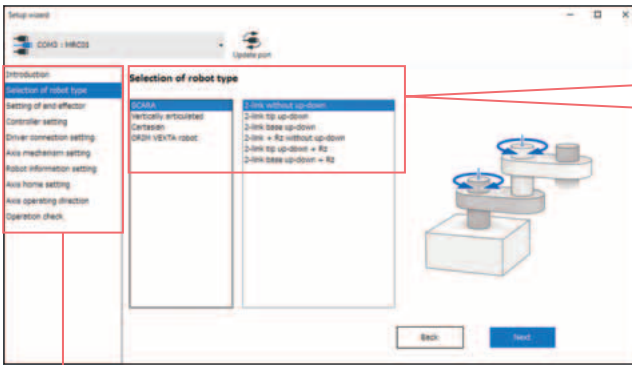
Setup wizard

COM3 : MRC01

Update port

Introduction
Selection of robot type
Setting of end effector
Controller setting
Driver connection setting
Axis mechanism setting
Robot information setting
Axis home setting
Axis operating direction
Operation check

Selection of robot type

SCARA
Vertically articulated
Cartesian
ORIN VEXTA robot

2-link without up-down
2-link tip up-down
2-link base up-down
2-link + Rz without up-down
2-link tip up-down + Rz
2-link base up-down + Rz

Back

Next